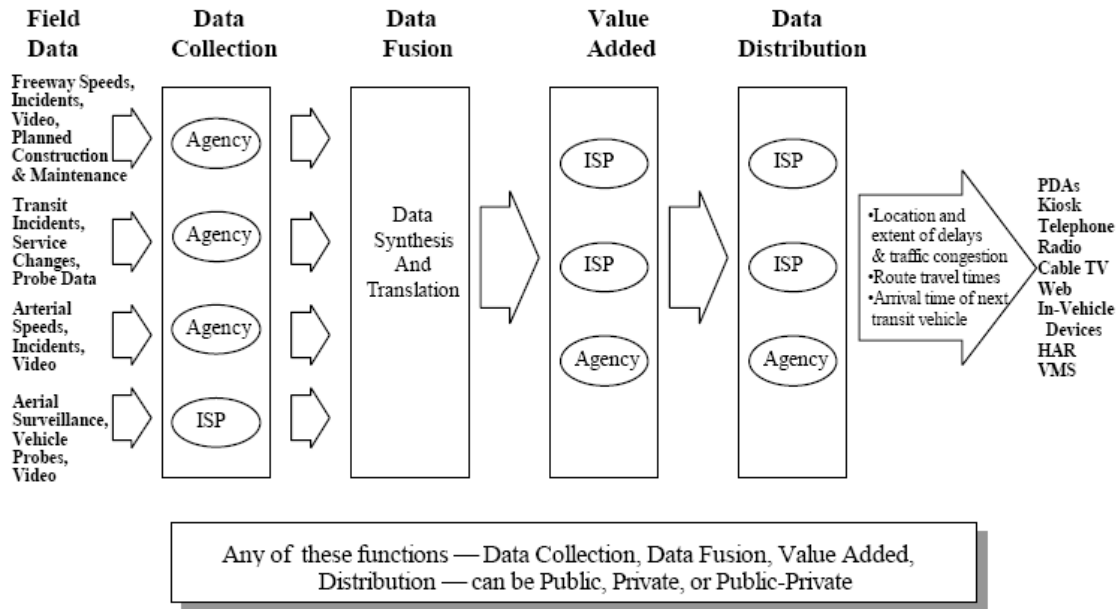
Field Data

Data Collection

Data Fusion

Value Added

Data Distribution

Freeway Speeds, Incidents, Video, Planned Construction & Maintenance

Transit Incidents, Service Changes, Probe Data

Arterial Speeds, Incidents, Video

Aerial Surveillance, Vehicle Probes, Video

Agency

Agency

Agency

ISP

Data Synthesis And Translation

ISP

ISP

Agency

ISP

ISP

Agency

•Location and extent of delays & traffic congestion
•Route travel times
•Arrival time of next transit vehicle

PDAs
Kiosk
Telephone
Radio
Cable TV
Web
In-Vehicle Devices
HAR
VMS

Any of these functions — Data Collection, Data Fusion, Value Added, Distribution — can be Public, Private, or Public-Private